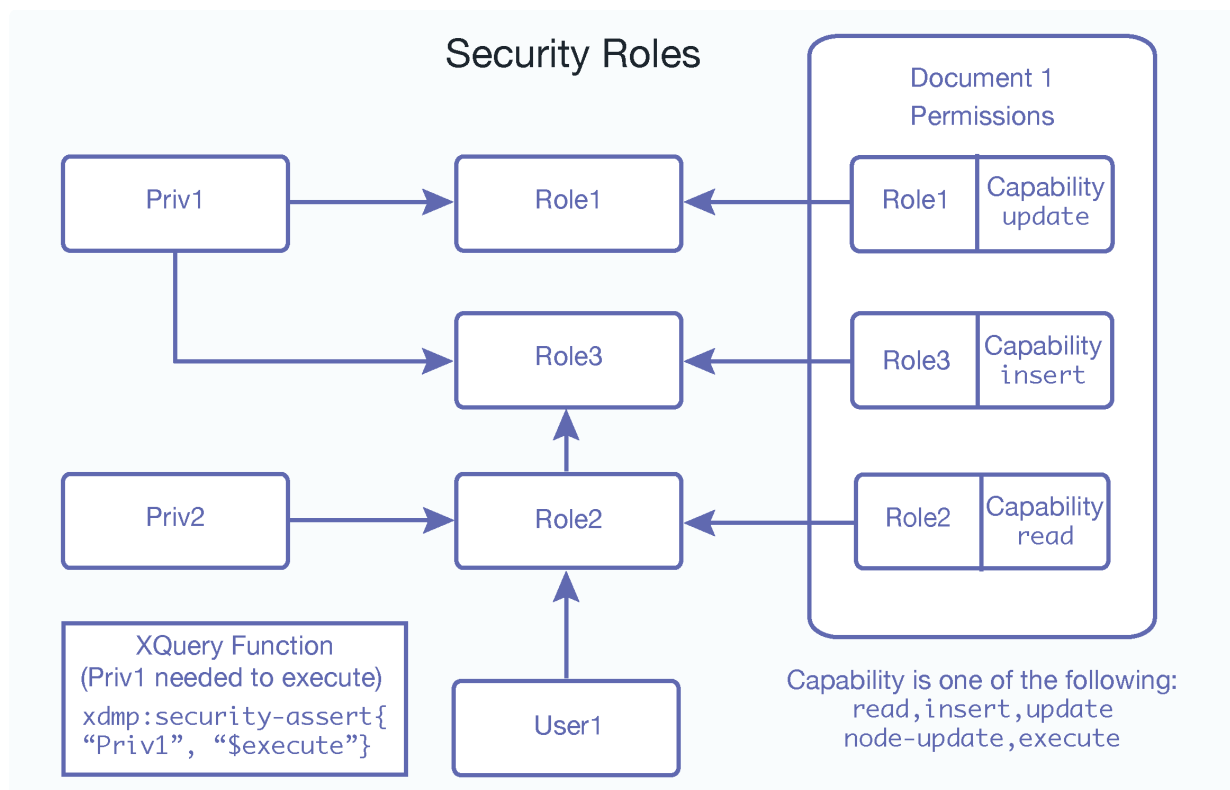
Security Roles

Document 1
Permissions

Priv1

Role1

Role1 | Capability update

Role3

Role3 | Capability insert

Priv2

Role2

Role2 | Capability read

XQuery Function
(Priv1 needed to execute)
xdmp:security-assert{
“Priv1”, “$execute”}

User1

Capability is one of the following:
read,insert,update
node-update,execute